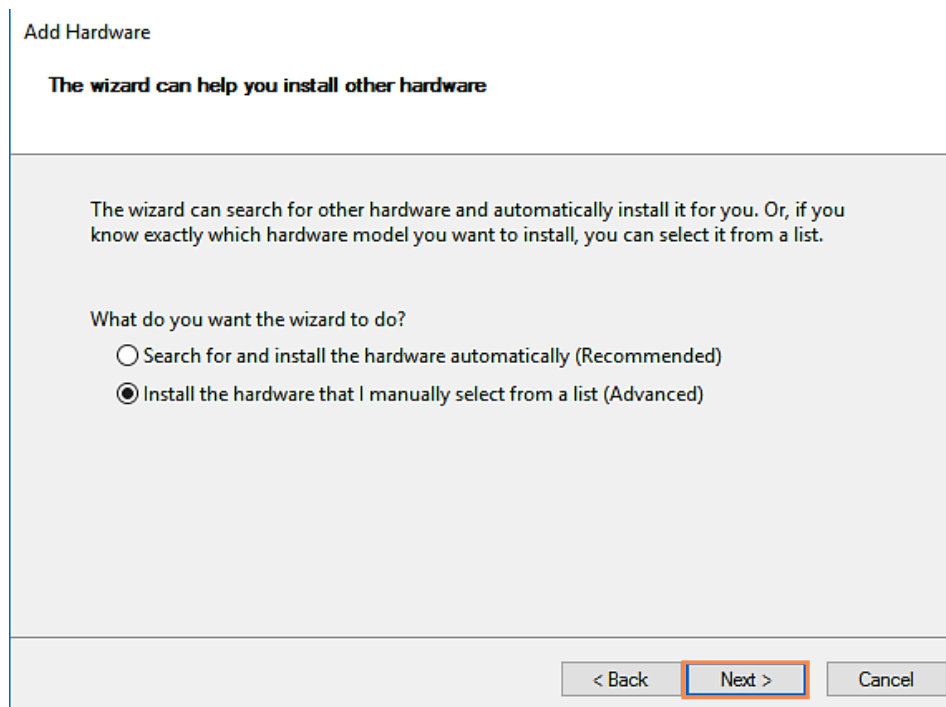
Add Hardware

The wizard can help you install other hardware

The wizard can search for other hardware and automatically install it for you. Or, if you know exactly which hardware model you want to install, you can select it from a list.

What do you want the wizard to do?

Search for and install the hardware automatically (Recommended)

Install the hardware that I manually select from a list (Advanced)

< Back

Next >

Cancel